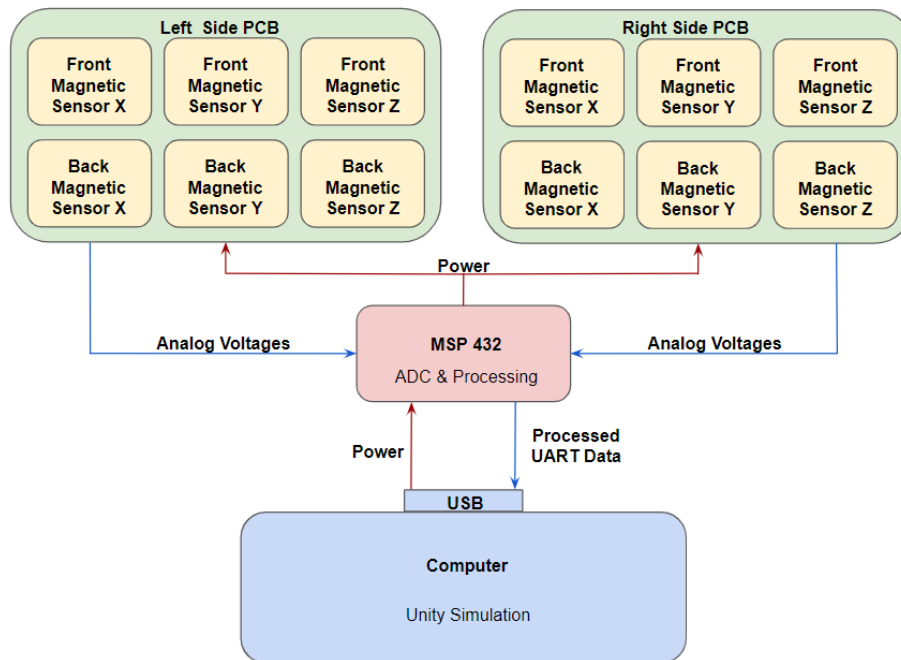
Left Side PCB

Front Magnetic Sensor X

Front Magnetic Sensor Y

Front Magnetic Sensor Z

Back Magnetic Sensor X

Back Magnetic Sensor Y

Back Magnetic Sensor Z

Right Side PCB

Front Magnetic Sensor X

Front Magnetic Sensor Y

Front Magnetic Sensor Z

Back Magnetic Sensor X

Back Magnetic Sensor Y

Back Magnetic Sensor Z

Power

Analog Voltages

MSP 432

ADC & Processing

Analog Voltages

Power

Processed UART Data

USB

Computer

Unity Simulation